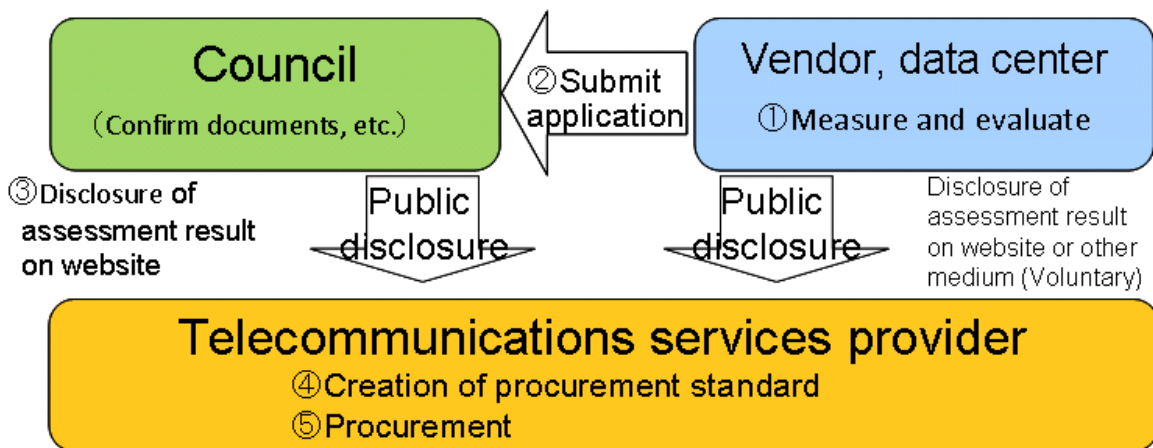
Council

(Confirm documents, etc.)

②Submit application

Vendor, data center

①Measure and evaluate

③Disclosure of assessment result on website

Public disclosure

Public disclosure

Disclosure of assessment result on website or other medium (Voluntary)

Telecommunications services provider

④Creation of procurement standard

⑤Procurement